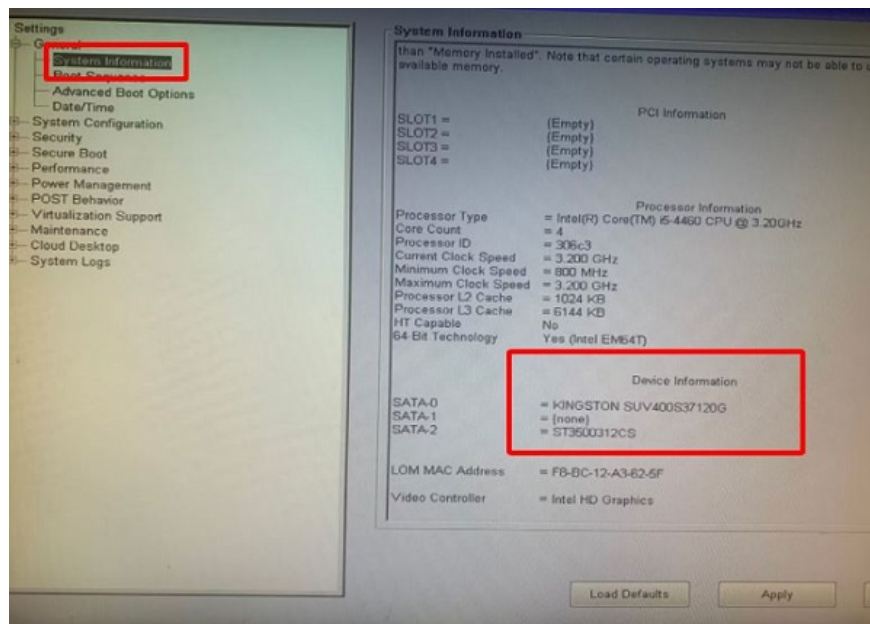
Settings
General
System Information
Boot Sequence
Advanced Boot Options
Date/Time
System Configuration
Security
Secure Boot
Performance
Power Management
POST Behavior
Virtualization Support
Maintenance
Cloud Desktop
System Logs

System Information

than "Memory Installed". Note that certain operating systems may not be able to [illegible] available memory.

PCI Information

| | |
|---|---|
| SLOT1 = | (Empty) |
| SLOT2 = | (Empty) |
| SLOT3 = | (Empty) |
| SLOT4 = | (Empty) |

Processor Information

| | |
|---|---|
| Processor Type | = Intel(R) Core(TM) i5-4460 CPU @ 3.20GHz |
| Core Count | = 4 |
| Processor ID | = 306c3 |
| Current Clock Speed | = 3.200 GHz |
| Minimum Clock Speed | = 800 MHz |
| Maximum Clock Speed | = 3.200 GHz |
| Processor L2 Cache | = 1024 KB |
| Processor L3 Cache | = 6144 KB |
| HT Capable | No |
| 64-Bit Technology | Yes (Intel EM64T) |

Device Information

| | |
|---|---|
| SATA-0 | = KINGSTON SUV400S37120G |
| SATA-1 | = (none) |
| SATA-2 | = ST3500312CS |

| | |
|---|---|
| LOM MAC Address | = F8-BC-12-A3-62-5F |
| Video Controller | = Intel HD Graphics |

Load Defaults
Apply